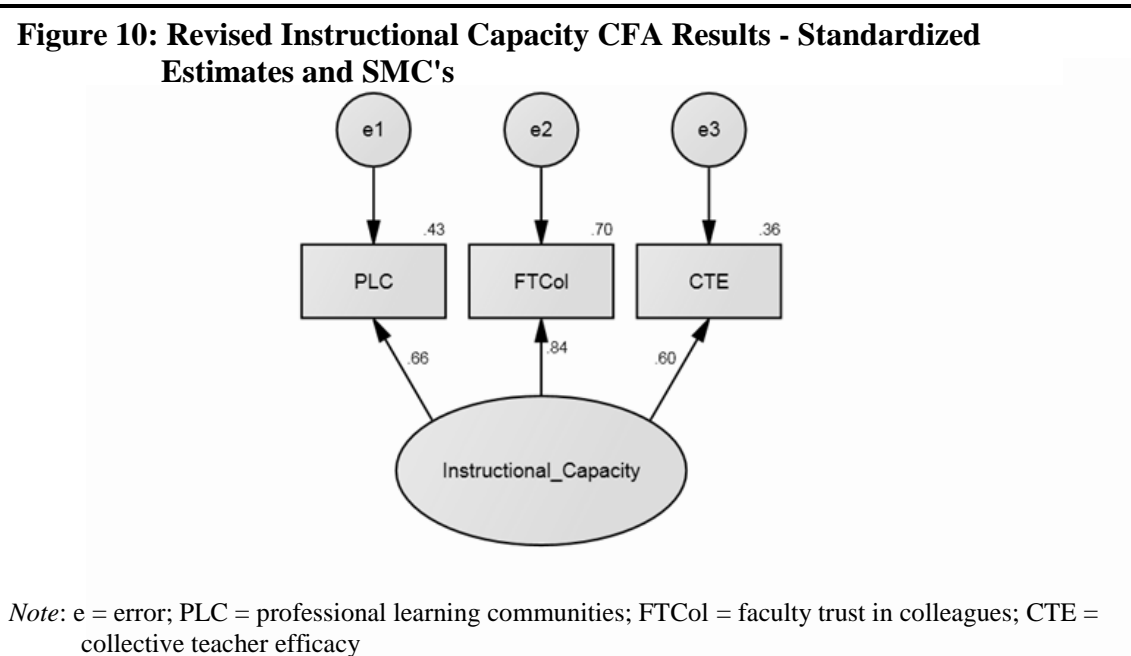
Figure 10: Revised Instructional Capacity CFA Results - Standardized Estimates and SMC's

e1

e2

e3

.43

.70

.36

PLC

FTCol

CTE

.66

.84

.60

Instructional_Capacity

Note: e = error; PLC = professional learning communities; FTCol = faculty trust in colleagues; CTE = collective teacher efficacy